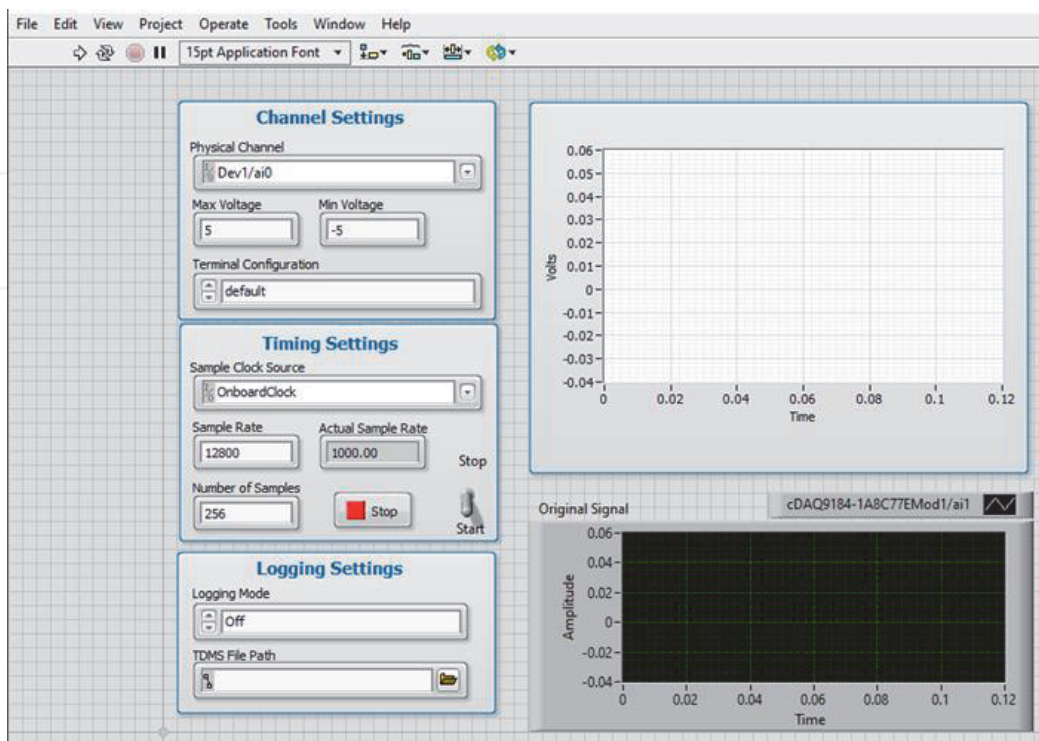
File Edit View Project Operate Tools Window Help

15pt Application Font

Channel Settings

Physical Channel

Dev1/ai0

Max Voltage

5

Min Voltage

-5

Terminal Configuration

default

Timing Settings

Sample Clock Source

OnboardClock

Sample Rate

12800

Actual Sample Rate

1000.00

Stop

Number of Samples

256

Stop

Start

Logging Settings

Logging Mode

Off

TDMS File Path

0.06
0.05
0.04
0.03
0.02
0.01
0
-0.01
-0.02
-0.03
-0.04

Volts

0 0.02 0.04 0.06 0.08 0.1 0.12

Time

Original Signal

cDAQ9184-1A8C77EMod1/ai1

0.06
0.04
0.02
0
-0.02
-0.04

Amplitude

0 0.02 0.04 0.06 0.08 0.1 0.12

Time